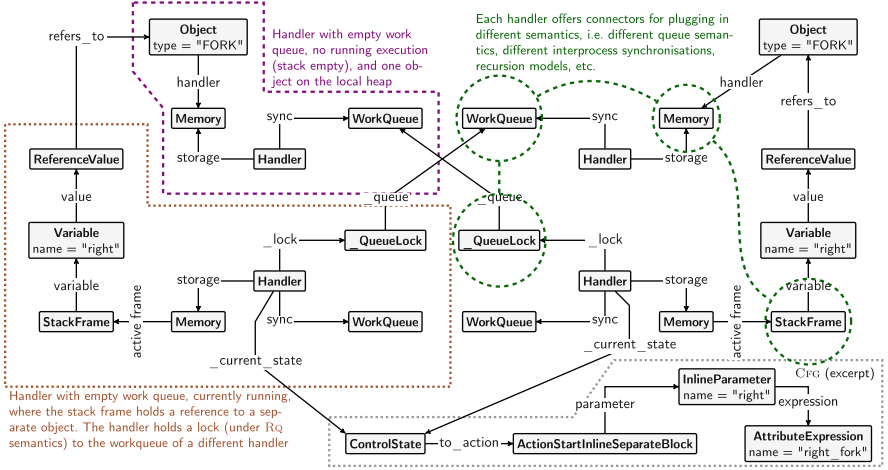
Handler with empty work queue, no running execution (stack empty), and one object on the local heap

Each handler offers connectors for plugging in different semantics, i.e. different queue semantics, different interprocess synchronisations, recursion models, etc.

refers_to

**Object**
type = "FORK"

handler

**Memory**

storage

sync

**WorkQueue**

**Handler**

**ReferenceValue**

value

**Variable**
name = "right"

variable

**StackFrame**

active frame

**Memory**

storage

**Handler**

_lock

**_QueueLock**

_queue

sync

**WorkQueue**

_current_state

**WorkQueue**

sync

**_QueueLock**

_queue

_lock

**Handler**

storage

**Memory**

**WorkQueue**

sync

_current_state

**Memory**

handler

**Object**
type = "FORK"

refers_to

**Handler**

storage

**ReferenceValue**

value

**Variable**
name = "right"

variable

**StackFrame**

active frame

CFG (excerpt)

**InlineParameter**
name = "right"

parameter

expression

**AttributeExpression**
name = "right_fork"

**ControlState**

to_action

**ActionStartInlineSeparateBlock**

Handler with empty work queue, currently running, where the stack frame holds a reference to a separate object. The handler holds a lock (under RQ semantics) to the workqueue of a different handler